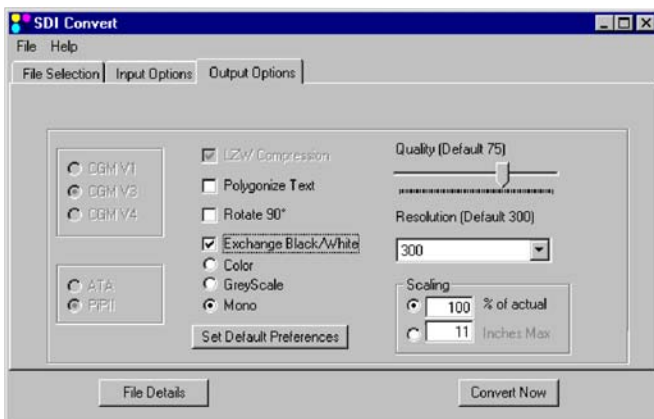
SDI Convert

File Help

File Selection | Input Options | Output Options

CGM V1
CGM V3
CGM V4

ATA
PIPII

LZW Compression
Polygonize Text
Rotate 90°
Exchange Black/White
Color
GreyScale
Mono

Set Default Preferences

Quality (Default 75)

Resolution (Default 300)

300

Scaling
100 % of actual
11 Inches Max

File Details

Convert Now